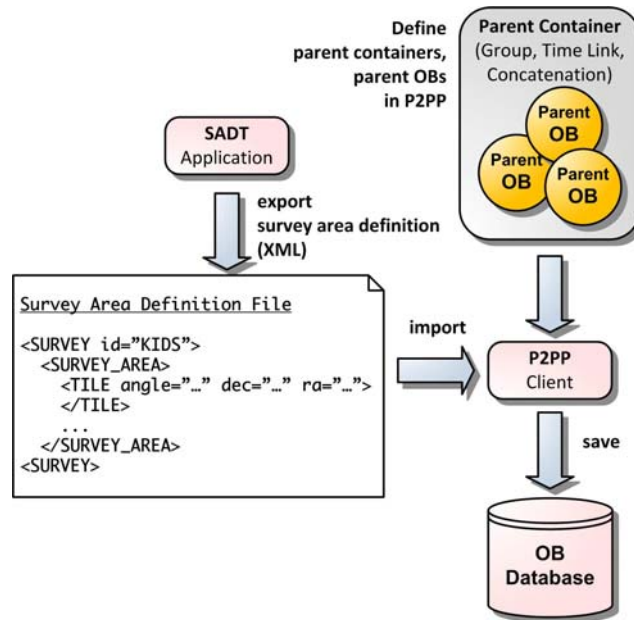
Define parent containers, parent OBs in P2PP

Parent Container
(Group, Time Link, Concatenation)

Parent OB

Parent OB

Parent OB

SADT
Application

export
survey area definition
(XML)

Survey Area Definition File

<SURVEY id="KIDS">
<SURVEY_AREA>
<TILE angle="…" dec="…" ra="…">
</TILE>
...
</SURVEY_AREA>
<SURVEY>

import

P2PP
Client

save

OB
Database